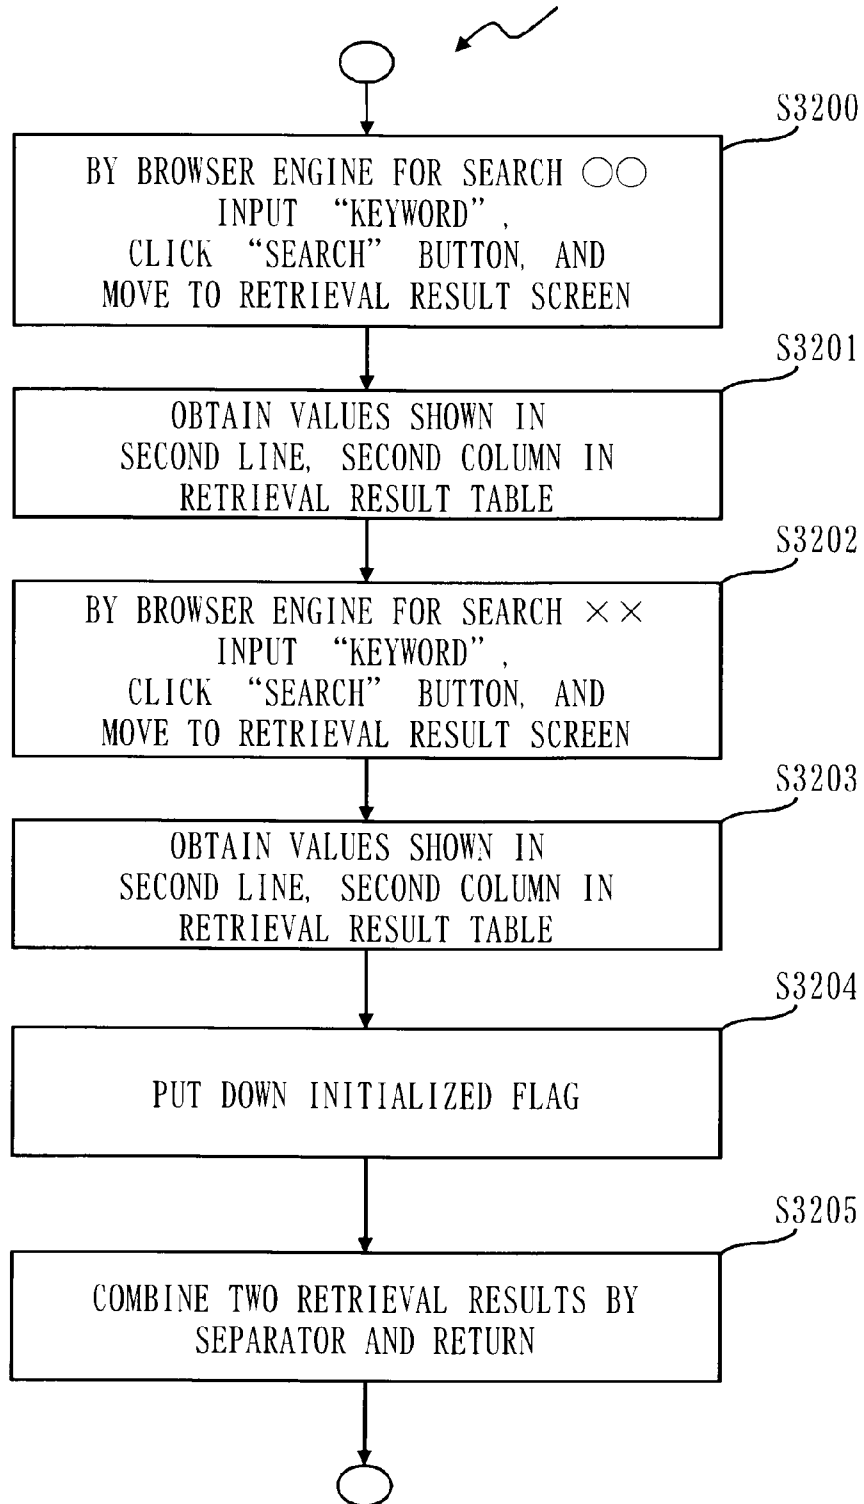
S3200

BY BROWSER ENGINE FOR SEARCH ○○ INPUT "KEYWORD", CLICK "SEARCH" BUTTON, AND MOVE TO RETRIEVAL RESULT SCREEN

S3201

OBTAIN VALUES SHOWN IN SECOND LINE, SECOND COLUMN IN RETRIEVAL RESULT TABLE

S3202

BY BROWSER ENGINE FOR SEARCH ×× INPUT "KEYWORD", CLICK "SEARCH" BUTTON, AND MOVE TO RETRIEVAL RESULT SCREEN

S3203

OBTAIN VALUES SHOWN IN SECOND LINE, SECOND COLUMN IN RETRIEVAL RESULT TABLE

S3204

PUT DOWN INITIALIZED FLAG

S3205

COMBINE TWO RETRIEVAL RESULTS BY SEPARATOR AND RETURN